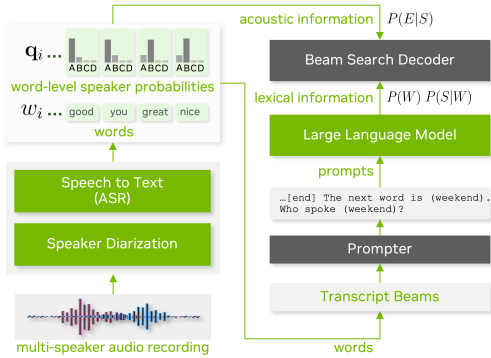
$\mathbf{q}_i$ ...
ABCD ABCD ABCD ABCD
word-level speaker probabilities
$w_i$ ... good you great nice
words

Speech to Text (ASR)

Speaker Diarization

multi-speaker audio recording

acoustic information $P(E|S)$

Beam Search Decoder

lexical information $P(W)$ $P(S|W)$

Large Language Model

prompts

...[end] The next word is (weekend). Who spoke (weekend)?

Prompter

Transcript Beams

words